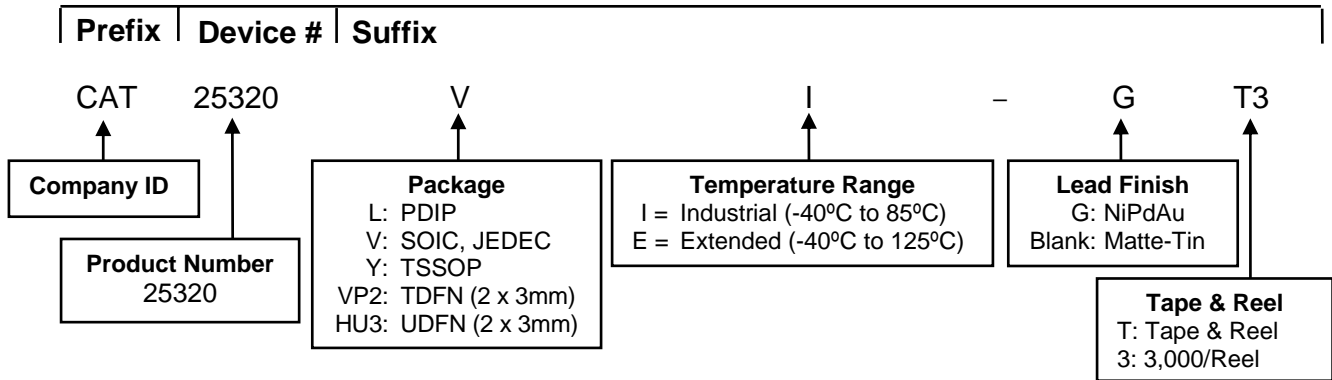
Prefix | Device # | Suffix

CAT 25320 V I – G T3

Company ID

Product Number
25320

Package
L: PDIP
V: SOIC, JEDEC
Y: TSSOP
VP2: TDFN (2 x 3mm)
HU3: UDFN (2 x 3mm)

Temperature Range
I = Industrial (-40ºC to 85ºC)
E = Extended (-40ºC to 125ºC)

Lead Finish
G: NiPdAu
Blank: Matte-Tin

Tape & Reel
T: Tape & Reel
3: 3,000/Reel